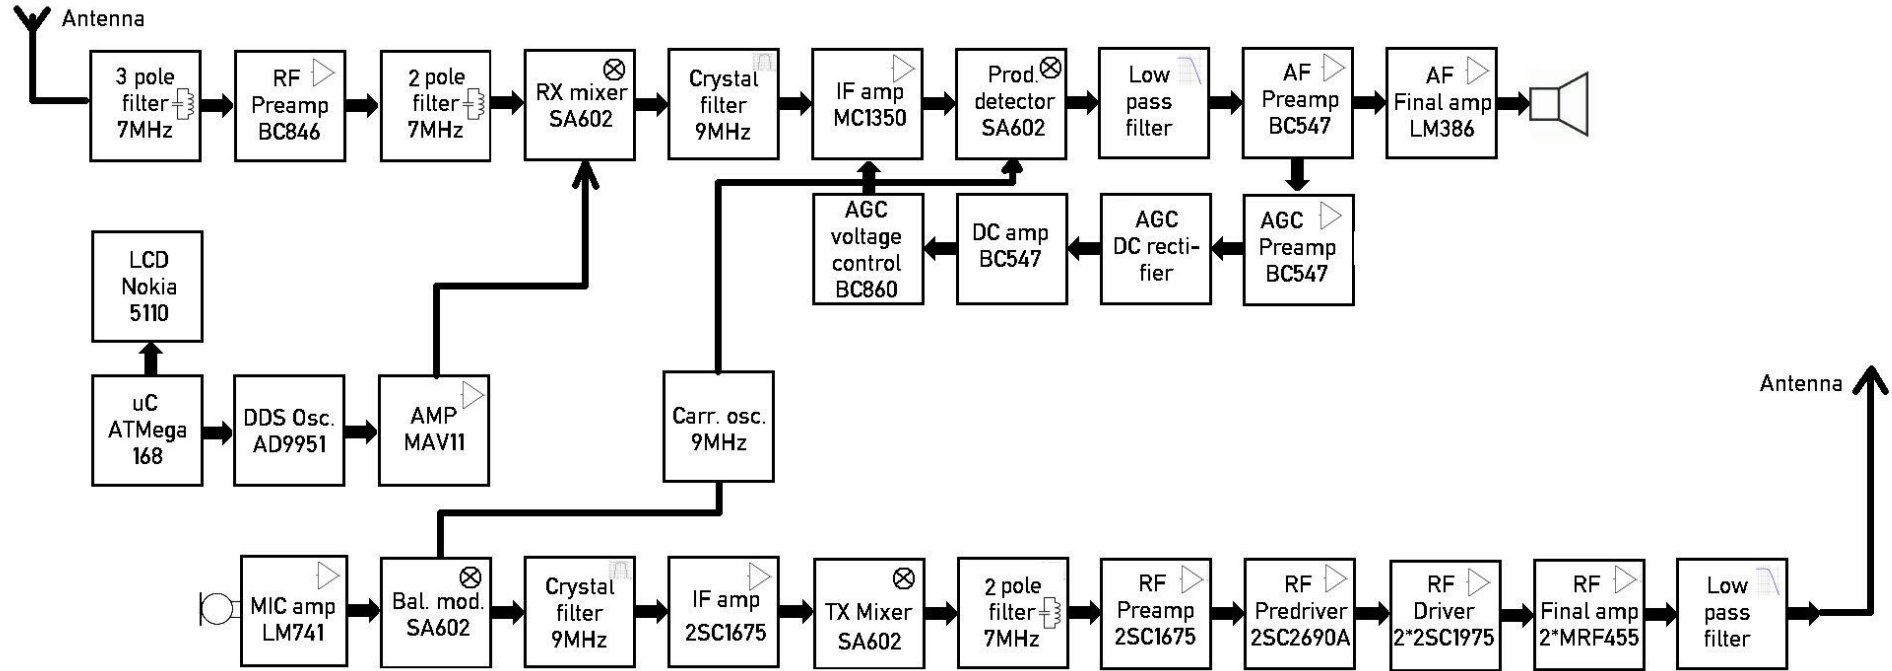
Antenna

3 pole filter 7MHz

RF Preamp BC846

2 pole filter 7MHz

RX mixer SA602

Crystal filter 9MHz

IF amp MC1350

Prod. detector SA602

Low pass filter

AF Preamp BC547

AF Final amp LM386

AGC voltage control BC860

DC amp BC547

AGC DC rectifier

AGC Preamp BC547

LCD Nokia 5110

uC ATMega 168

DDS Osc. AD9951

AMP MAV11

Carr. osc. 9MHz

Antenna

MIC amp LM741

Bal. mod. SA602

Crystal filter 9MHz

IF amp 2SC1675

TX Mixer SA602

2 pole filter 7MHz

RF Preamp 2SC1675

RF Predriver 2SC2690A

RF Driver 2*2SC1975

RF Final amp 2*MRF455

Low pass filter